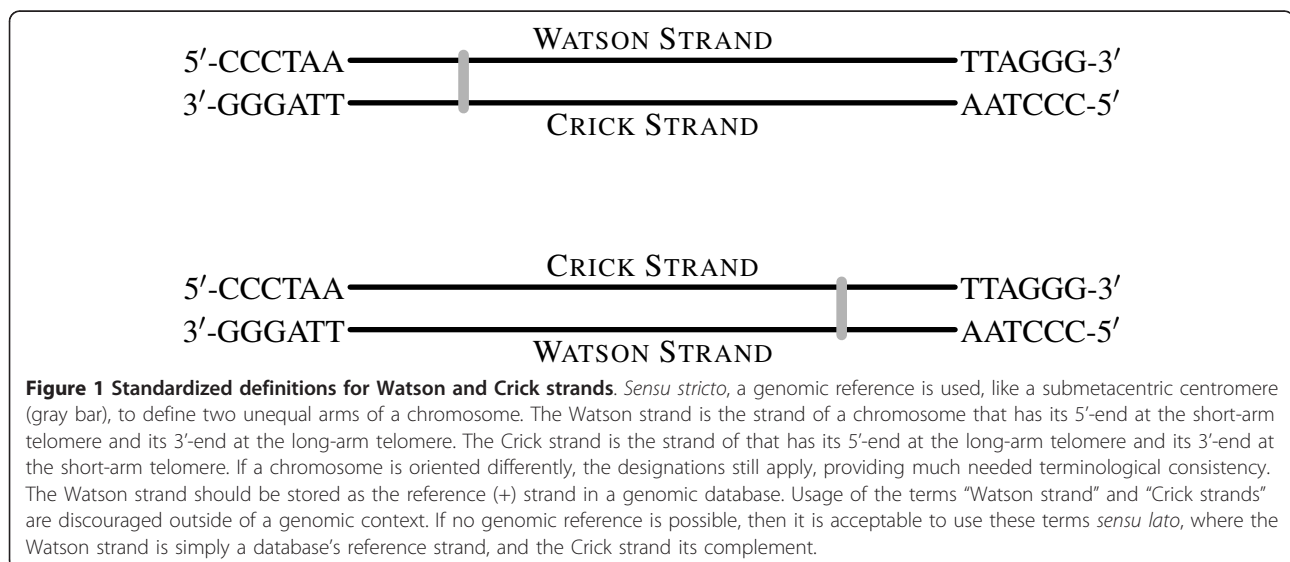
5′-CCCTAA WATSON STRAND TTAGGG-3′
3′-GGGATT CRICK STRAND AATCCC-5′

5′-CCCTAA CRICK STRAND TTAGGG-3′
3′-GGGATT WATSON STRAND AATCCC-5′

**Figure 1 Standardized definitions for Watson and Crick strands**. *Sensu stricto*, a genomic reference is used, like a submetacentric centromere (gray bar), to define two unequal arms of a chromosome. The Watson strand is the strand of a chromosome that has its 5′-end at the short-arm telomere and its 3′-end at the long-arm telomere. The Crick strand is the strand of that has its 5′-end at the long-arm telomere and its 3′-end at the short-arm telomere. If a chromosome is oriented differently, the designations still apply, providing much needed terminological consistency. The Watson strand should be stored as the reference (+) strand in a genomic database. Usage of the terms "Watson strand" and "Crick strands" are discouraged outside of a genomic context. If no genomic reference is possible, then it is acceptable to use these terms *sensu lato*, where the Watson strand is simply a database's reference strand, and the Crick strand its complement.